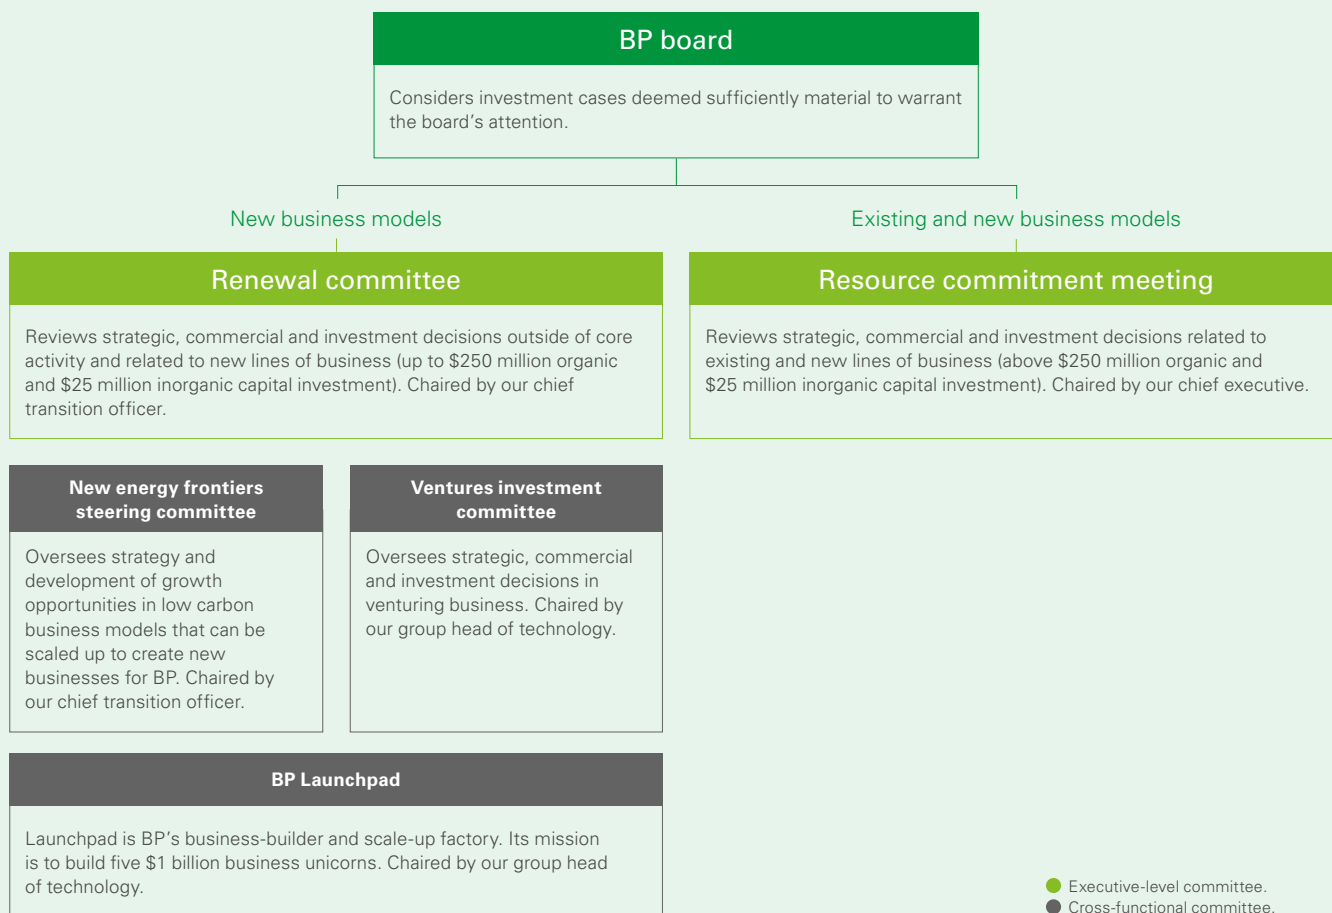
BP board

Considers investment cases deemed sufficiently material to warrant the board’s attention.

New business models

Existing and new business models

Renewal committee

Reviews strategic, commercial and investment decisions outside of core activity and related to new lines of business (up to $250 million organic and $25 million inorganic capital investment). Chaired by our chief transition officer.

Resource commitment meeting

Reviews strategic, commercial and investment decisions related to existing and new lines of business (above $250 million organic and $25 million inorganic capital investment). Chaired by our chief executive.

New energy frontiers steering committee

Oversees strategy and development of growth opportunities in low carbon business models that can be scaled up to create new businesses for BP. Chaired by our chief transition officer.

Ventures investment committee

Oversees strategic, commercial and investment decisions in venturing business. Chaired by our group head of technology.

BP Launchpad

Launchpad is BP’s business-builder and scale-up factory. Its mission is to build five $1 billion business unicorns. Chaired by our group head of technology.

Executive-level committee.
Cross-functional committee.